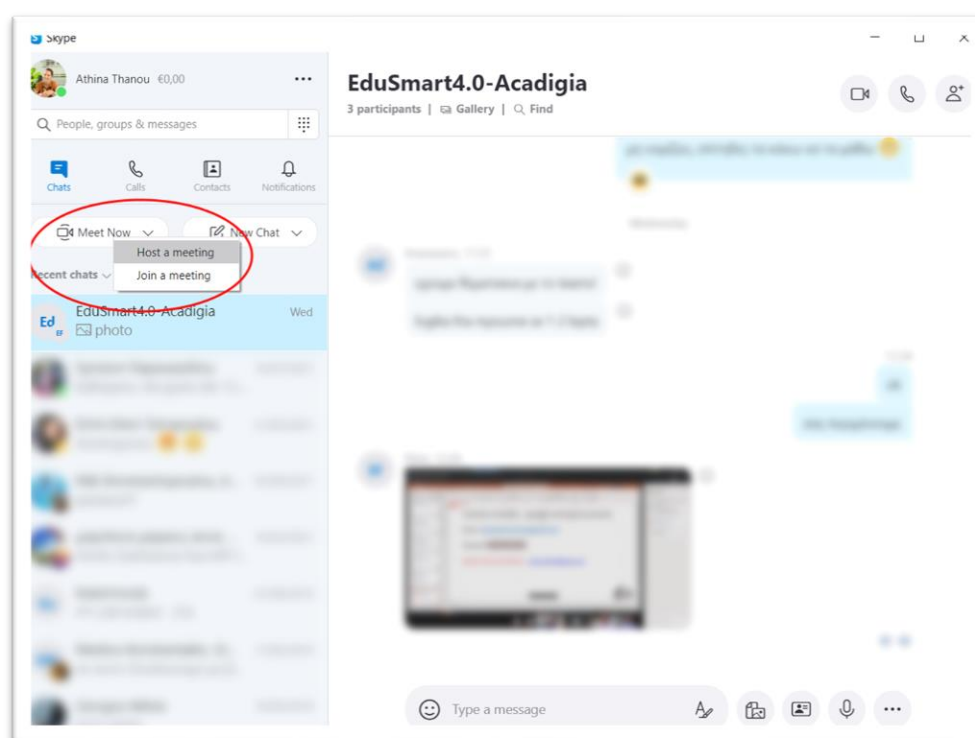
Skype

Athina Thanou €0,00

People, groups & messages

Chats Calls Contacts Notifications

Meet Now

New Chat

Host a meeting

Join a meeting

Recent chats

Ed EduSmart4.0-Acadigia Wed
photo

EduSmart4.0-Acadigia
3 participants | Gallery | Find

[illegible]

Type a message